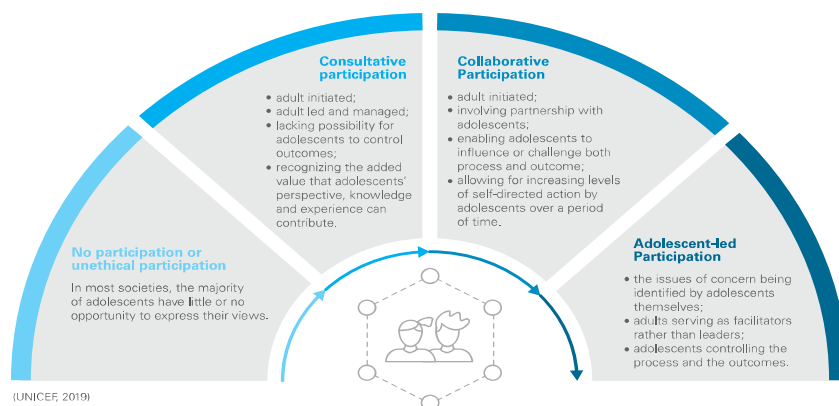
No participation or unethical participation

In most societies, the majority of adolescents have little or no opportunity to express their views.

Consultative participation

- adult initiated;
- adult led and managed;
- lacking possibility for adolescents to control outcomes;
- recognizing the added value that adolescents' perspective, knowledge and experience can contribute.

Collaborative Participation

- adult initiated;
- involving partnership with adolescents;
- enabling adolescents to influence or challenge both process and outcome;
- allowing for increasing levels of self-directed action by adolescents over a period of time.

Adolescent-led Participation

- the issues of concern being identified by adolescents themselves;
- adults serving as facilitators rather than leaders;
- adolescents controlling the process and the outcomes.

(UNICEF, 2019)